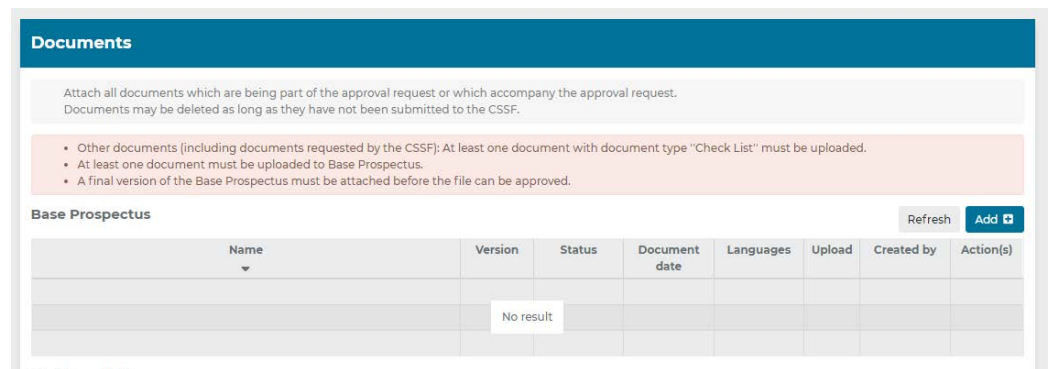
Documents

Attach all documents which are being part of the approval request or which accompany the approval request.
Documents may be deleted as long as they have not been submitted to the CSSF.

- Other documents (including documents requested by the CSSF): At least one document with document type "Check List" must be uploaded.
- At least one document must be uploaded to Base Prospectus.
- A final version of the Base Prospectus must be attached before the file can be approved.

Base Prospectus

Refresh Add

| Name | Version | Status | Document date | Languages | Upload | Created by | Action(s) |
|---|---|---|---|---|---|---|---|
| | | | | | | | |
| | | No result | | | | | |
| | | | | | | | |